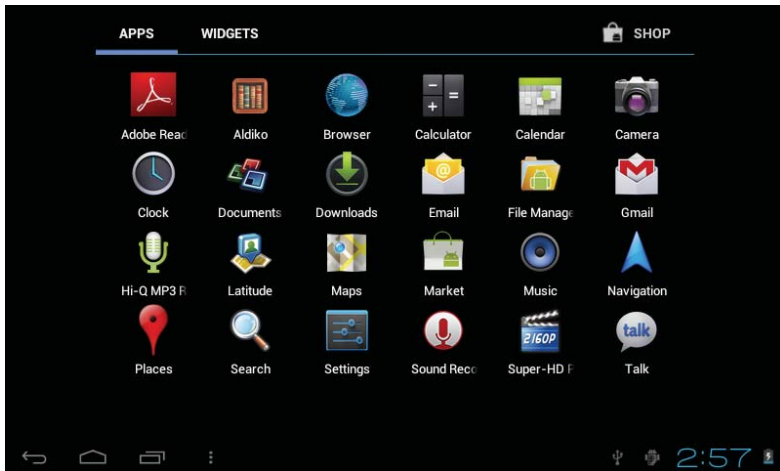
APPS WIDGETS SHOP

Adobe Read Aldiko Browser Calculator Calendar Camera

Clock Documents Downloads Email File Manage Gmail

Hi-Q MP3 R Latitude Maps Market Music Navigation

Places Search Settings Sound Reco Super-HD F Talk

2160P

talk

2:57